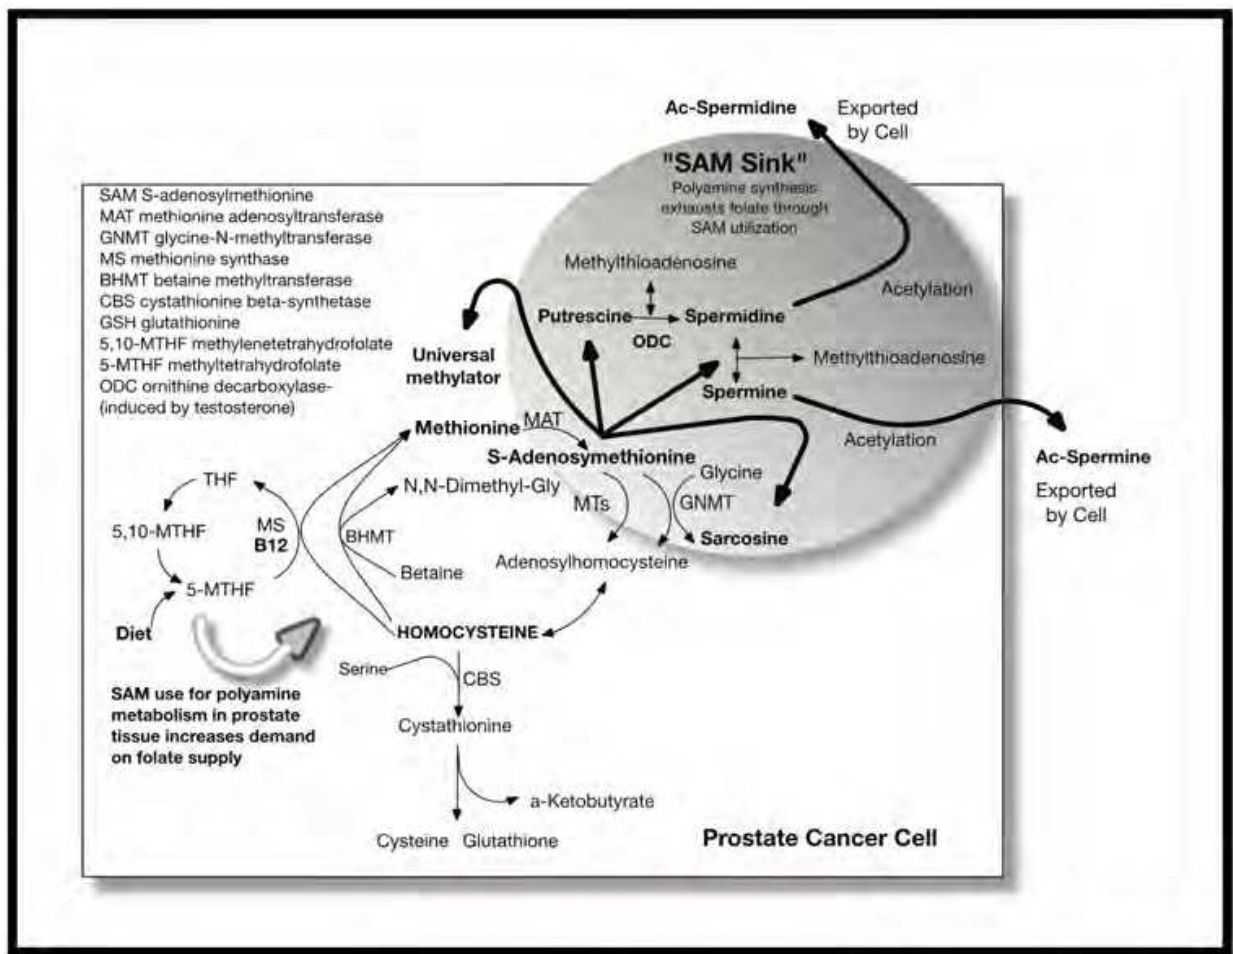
Ac-Spermidine

Exported by Cell

"SAM Sink"
Polyamine synthesis exhausts folate through SAM utilization

SAM S-adenosylmethionine
MAT methionine adenosyltransferase
GNMT glycine-N-methyltransferase
MS methionine synthase
BHMT betaine methyltransferase
CBS cystathionine beta-synthetase
GSH glutathionine
5,10-MTHF methylenetetrahydrofolate
5-MTHF methyltetrahydrofolate
ODC ornithine decarboxylase-
(induced by testosterone)

Methylthioadenosine

Acetylation

Putrescine

Spermidine

ODC

Universal methylator

Methylthioadenosine

Spermine

Methionine

MAT

Acetylation

Ac-Spermine

Exported by Cell

S-Adenosymethionine

THF

N,N-Dimethyl-Gly

Glycine

MTs

GNMT

5,10-MTHF

MS
B12

BHMT

Sarcosine

Adenosylhomocysteine

Betaine

5-MTHF

Diet

HOMOCYSTEINE

Serine

CBS

SAM use for polyamine metabolism in prostate tissue increases demand on folate supply

Cystathionine

a-Ketobutyrate

Cysteine Glutathione

Prostate Cancer Cell